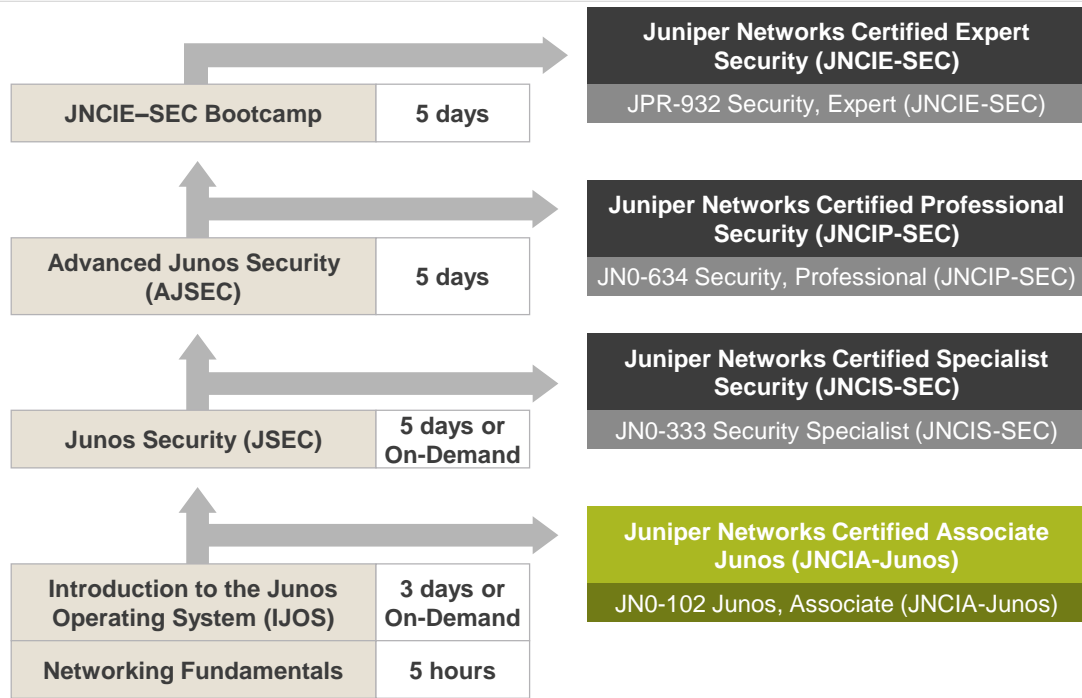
Juniper Networks Certified Expert Security (JNCIE-SEC)

JPR-932 Security, Expert (JNCIE-SEC)

| JNCIE–SEC Bootcamp | 5 days |
|---|---|

Juniper Networks Certified Professional Security (JNCIP-SEC)

JN0-634 Security, Professional (JNCIP-SEC)

| Advanced Junos Security (AJSEC) | 5 days |
|---|---|

Juniper Networks Certified Specialist Security (JNCIS-SEC)

JN0-333 Security Specialist (JNCIS-SEC)

| Junos Security (JSEC) | 5 days or On-Demand |
|---|---|

Juniper Networks Certified Associate Junos (JNCIA-Junos)

JN0-102 Junos, Associate (JNCIA-Junos)

| Introduction to the Junos Operating System (IJOS) | 3 days or On-Demand |
|---|---|
| Networking Fundamentals | 5 hours |